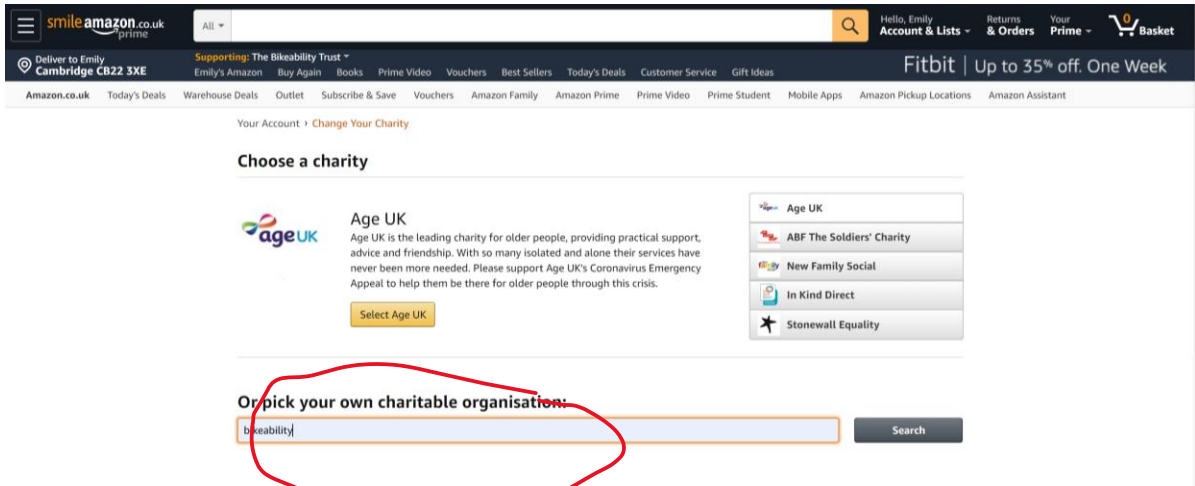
smile amazon.co.uk prime

All

Hello, Emily
Account & Lists

Returns
& Orders

Your
Prime

0
Basket

Deliver to Emily
Cambridge CB22 3XE

Supporting: The Bikeability Trust

Emily's Amazon Buy Again Books Prime Video Vouchers Best Sellers Today's Deals Customer Service Gift Ideas

Fitbit | Up to 35% off. One Week

Amazon.co.uk Today's Deals Warehouse Deals Outlet Subscribe & Save Vouchers Amazon Family Amazon Prime Prime Video Prime Student Mobile Apps Amazon Pickup Locations Amazon Assistant

Your Account › Change Your Charity

Choose a charity

ageUK

Age UK

Age UK is the leading charity for older people, providing practical support, advice and friendship. With so many isolated and alone their services have never been more needed. Please support Age UK's Coronavirus Emergency Appeal to help them be there for older people through this crisis.

Select Age UK

Age UK
ABF The Soldiers' Charity
New Family Social
In Kind Direct
Stonewall Equality

Or pick your own charitable organisation:

bikeability

Search